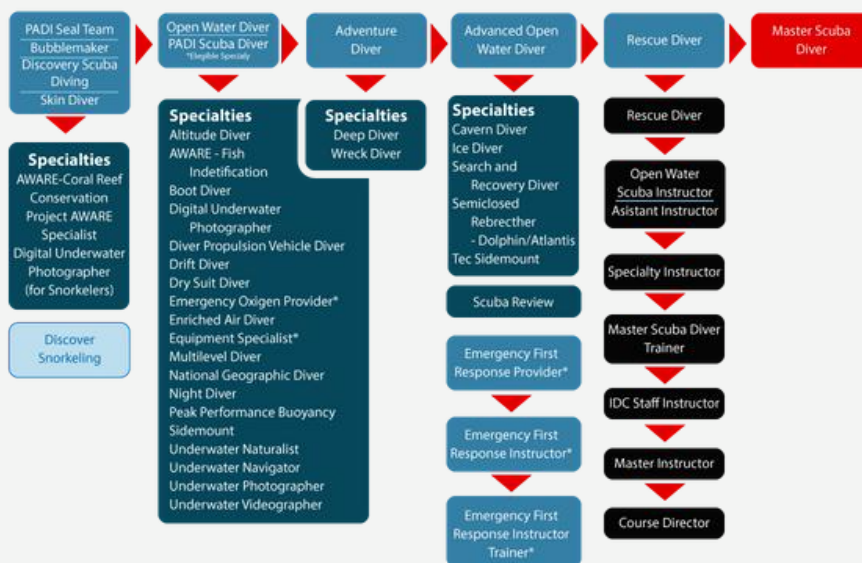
PADI Seal Team
Bubblemaker
Discovery Scuba Diving
Skin Diver

Specialties
AWARE-Coral Reef Conservation
Project AWARE Specialist
Digital Underwater Photographer (for Snorkelers)

Discover Snorkeling

Open Water Diver
PADI Scuba Diver
*Elegible Specialty

Specialties
Altitude Diver
AWARE - Fish Indetification
Boot Diver
Digital Underwater Photographer
Diver Propulsion Vehicle Diver
Drift Diver
Dry Suit Diver
Emergency Oxigen Provider*
Enriched Air Diver
Equipment Specialist*
Multilevel Diver
National Geographic Diver
Night Diver
Peak Performance Buoyancy
Sidemount
Underwater Naturalist
Underwater Navigator
Underwater Photographer
Underwater Videographer

Adventure Diver

Specialties
Deep Diver
Wreck Diver

Advanced Open Water Diver

Specialties
Cavern Diver
Ice Diver
Search and Recovery Diver
Semiclosed Rebrecther - Dolphin/Atlantis
Tec Sidemount

Scuba Review

Emergency First Response Provider*

Emergency First Response Instructor*

Emergency First Response Instructor Trainer*

Rescue Diver

Rescue Diver

Open Water Scuba Instructor
Asistant Instructor

Specialty Instructor

Master Scuba Diver Trainer

IDC Staff Instructor

Master Instructor

Course Director

Master Scuba Diver